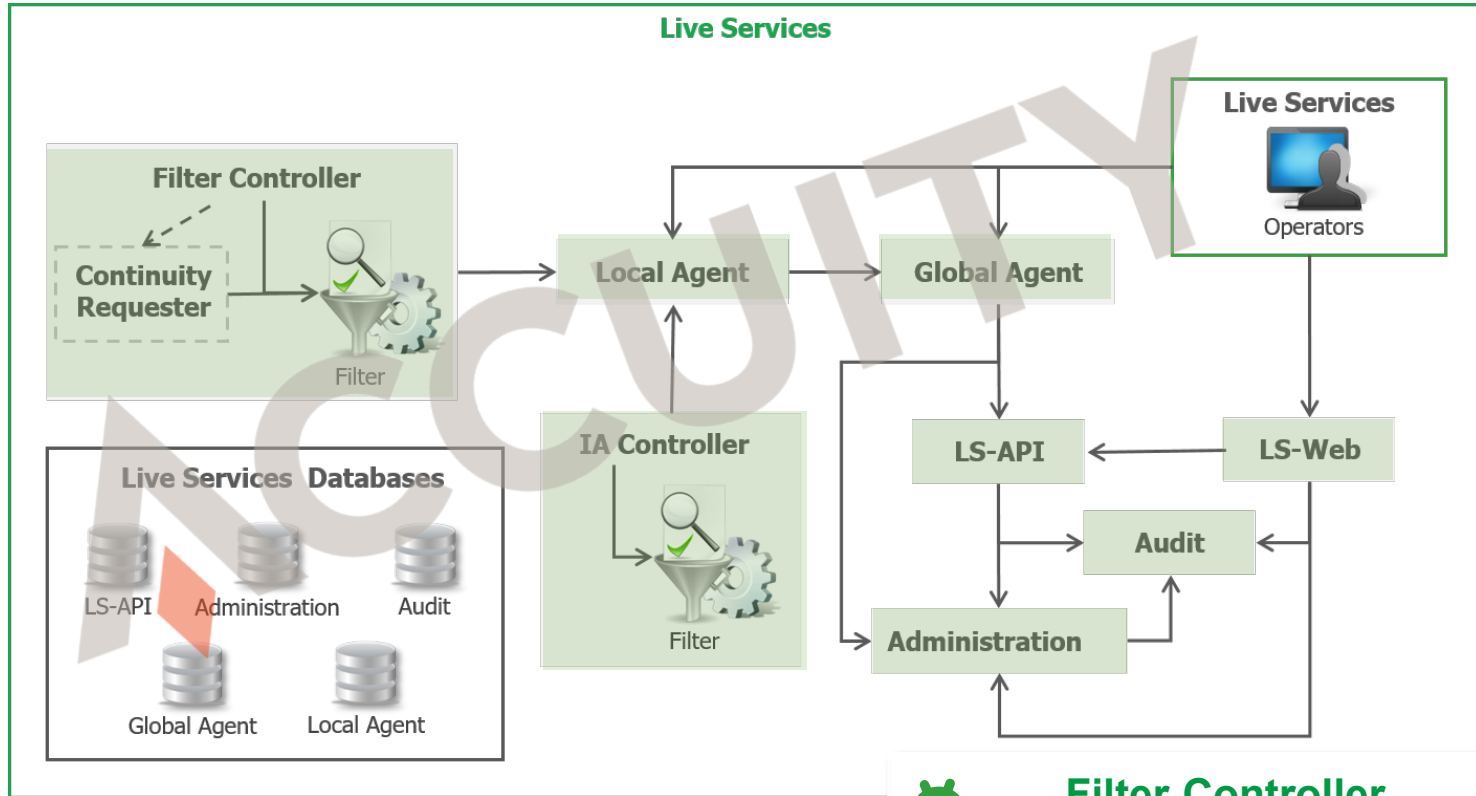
Live Services

Live Services
Operators

Filter Controller
Continuity Requester
Filter

Local Agent
Global Agent

IA Controller
Filter

LS-API
LS-Web
Audit
Administration

Live Services Databases
LS-API
Administration
Audit
Global Agent
Local Agent

ACCUITY

Filter Controller